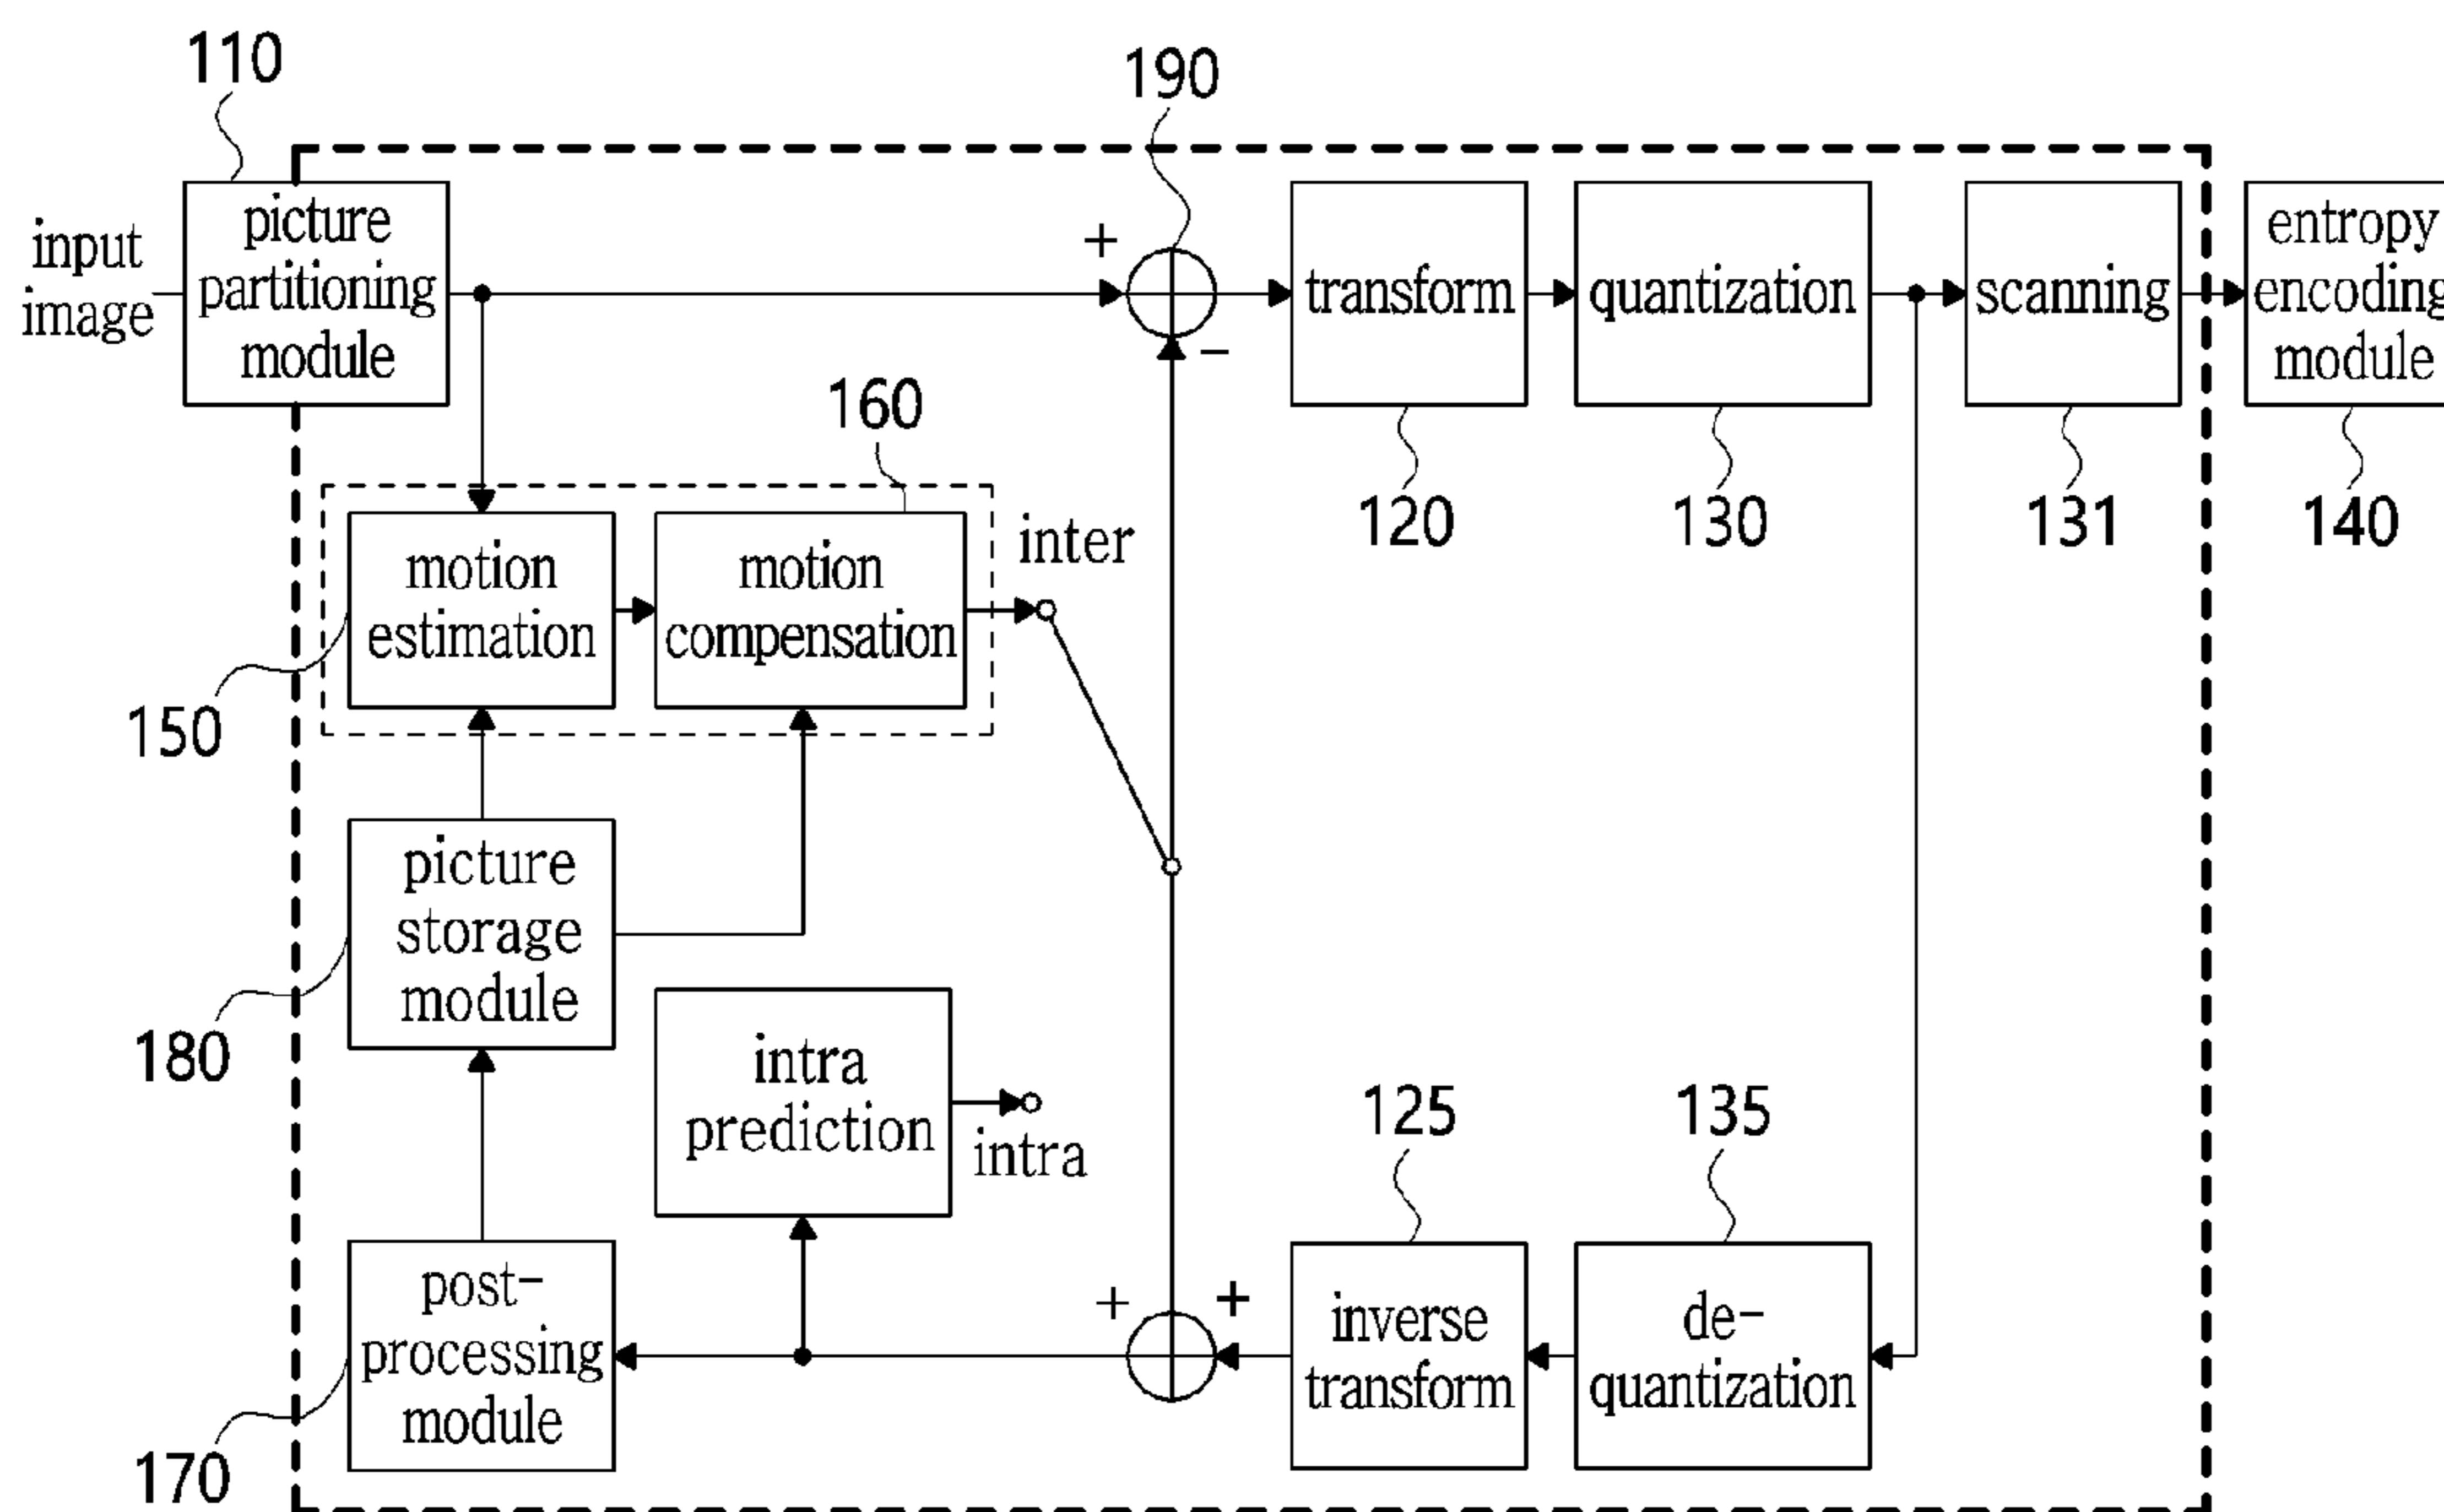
110

190

input image

picture partitioning module

+

−

transform

quantization

scanning

entropy encoding module

160

120

130

131

140

motion estimation

motion compensation

inter

150

picture storage module

180

intra prediction

intra

125

135

+

+

post-processing module

inverse transform

de-quantization

170